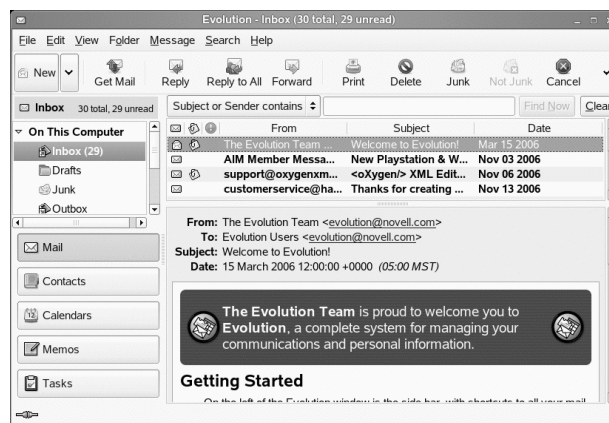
Evolution - Inbox (30 total, 29 unread)

File Edit View Folder Message Search Help

New Get Mail Reply Reply to All Forward Print Delete Junk Not Junk Cancel

Inbox 30 total, 29 unread

Subject or Sender contains

Find Now Clear

On This Computer
Inbox (29)
Drafts
Junk
Outbox

| From | Subject | Date |
|---|---|---|
| The Evolution Team ... | Welcome to Evolution! | Mar 15 2006 |
| AIM Member Messa... | New Playstation & W... | Nov 03 2006 |
| support@oxygenxm... | <oXygen/> XML Edit... | Nov 06 2006 |
| customerservice@ha... | Thanks for creating ... | Nov 13 2006 |

Mail
Contacts
Calendars
Memos
Tasks

From: The Evolution Team <evolution@novell.com>
To: Evolution Users <evolution@novell.com>
Subject: Welcome to Evolution!
Date: 15 March 2006 12:00:00 +0000 (05:00 MST)

The Evolution Team is proud to welcome you to Evolution, a complete system for managing your communications and personal information.

Getting Started

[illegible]